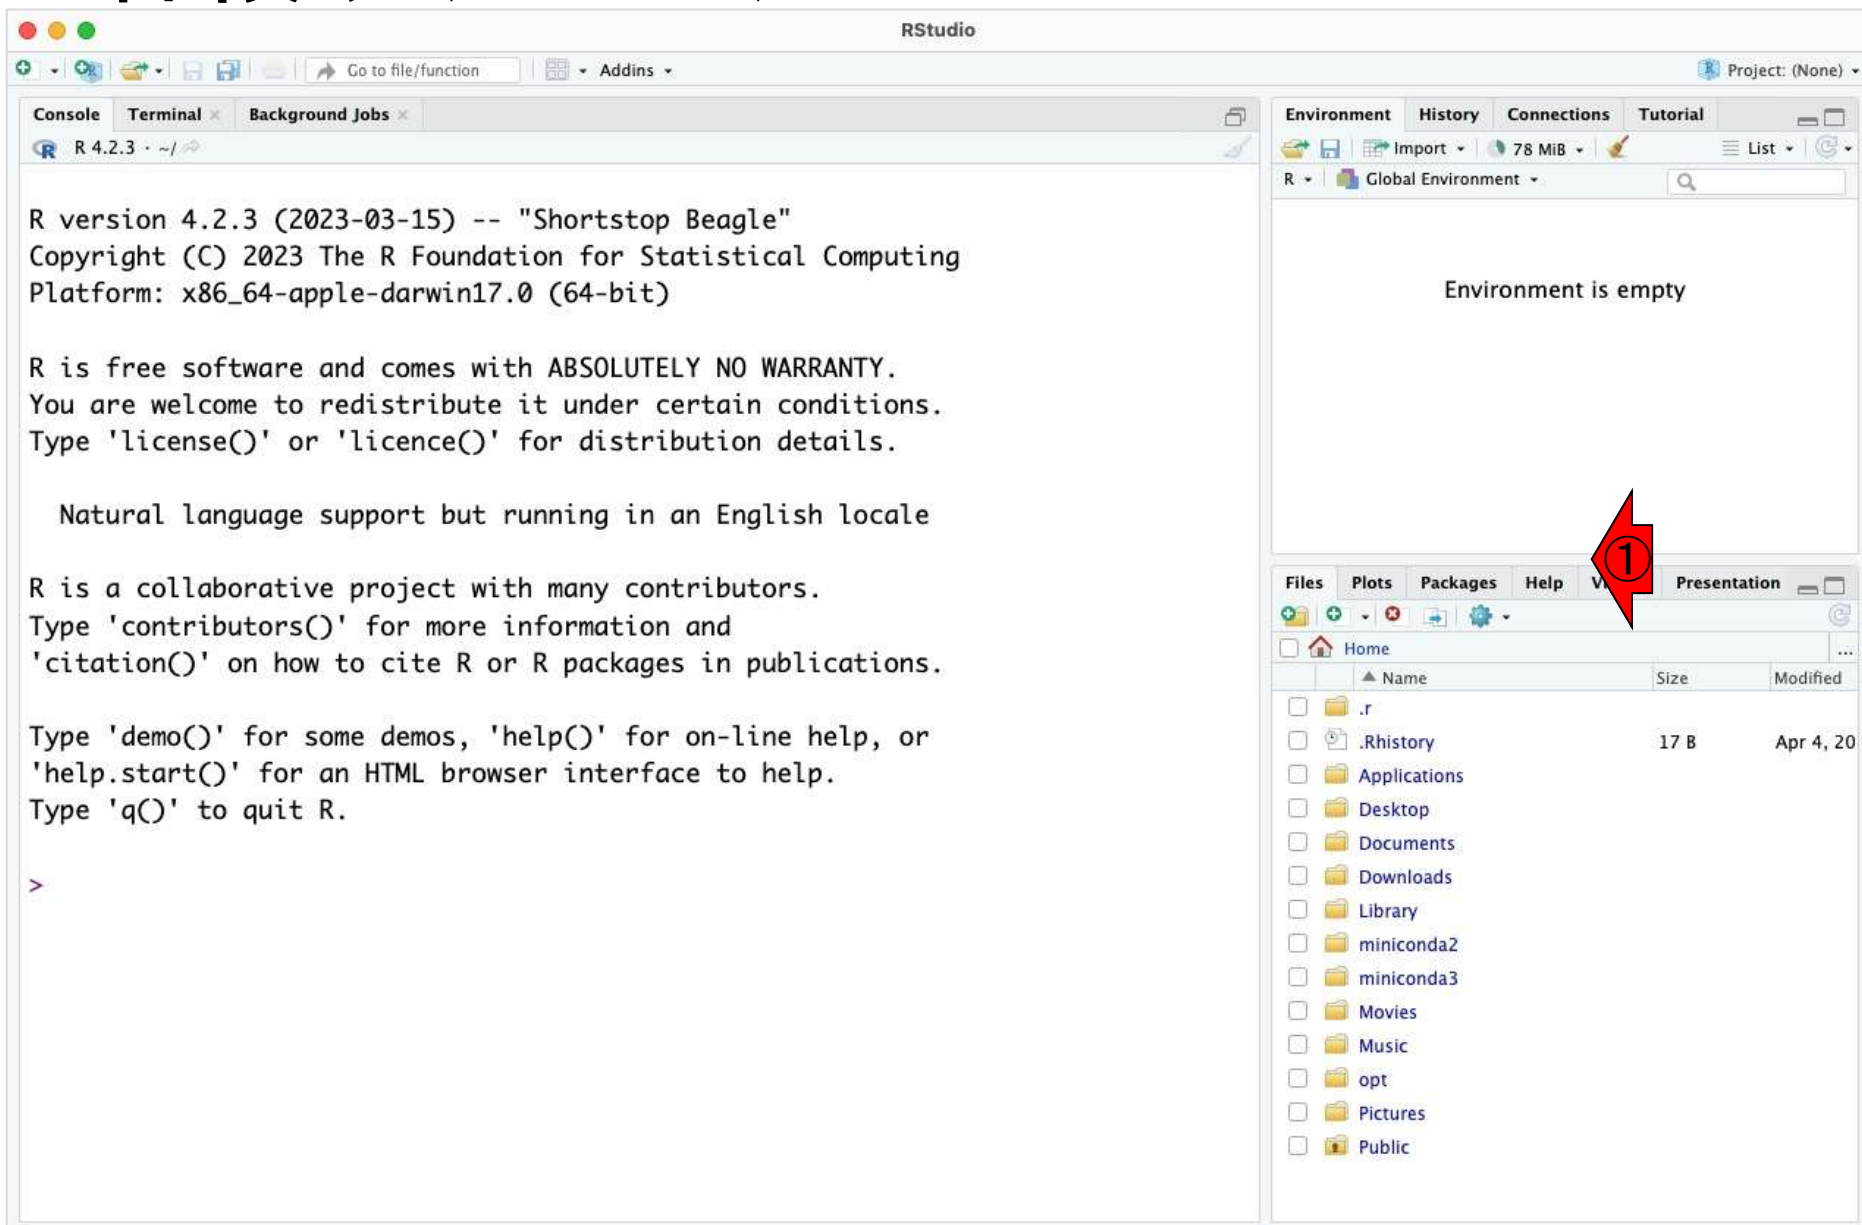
RStudio

Go to file/function
Addins
Project: (None)

Console
Terminal
Background Jobs
R 4.2.3 · ~/

R version 4.2.3 (2023-03-15) -- "Shortstop Beagle"
Copyright (C) 2023 The R Foundation for Statistical Computing
Platform: x86_64-apple-darwin17.0 (64-bit)

R is free software and comes with ABSOLUTELY NO WARRANTY.
You are welcome to redistribute it under certain conditions.
Type 'license()' or 'licence()' for distribution details.

Natural language support but running in an English locale

R is a collaborative project with many contributors.
Type 'contributors()' for more information and
'citation()' on how to cite R or R packages in publications.

Type 'demo()' for some demos, 'help()' for on-line help, or
'help.start()' for an HTML browser interface to help.
Type 'q()' to quit R.

>

Environment
History
Connections
Tutorial
Import
78 MiB
List
R
Global Environment

Environment is empty

Files
Plots
Packages
Help
Vi
①
Presentation
Home

| Name | Size | Modified |
|---|---|---|
| .r | | |
| .Rhistory | 17 B | Apr 4, 20 |
| Applications | | |
| Desktop | | |
| Documents | | |
| Downloads | | |
| Library | | |
| miniconda2 | | |
| miniconda3 | | |
| Movies | | |
| Music | | |
| opt | | |
| Pictures | | |
| Public | | |